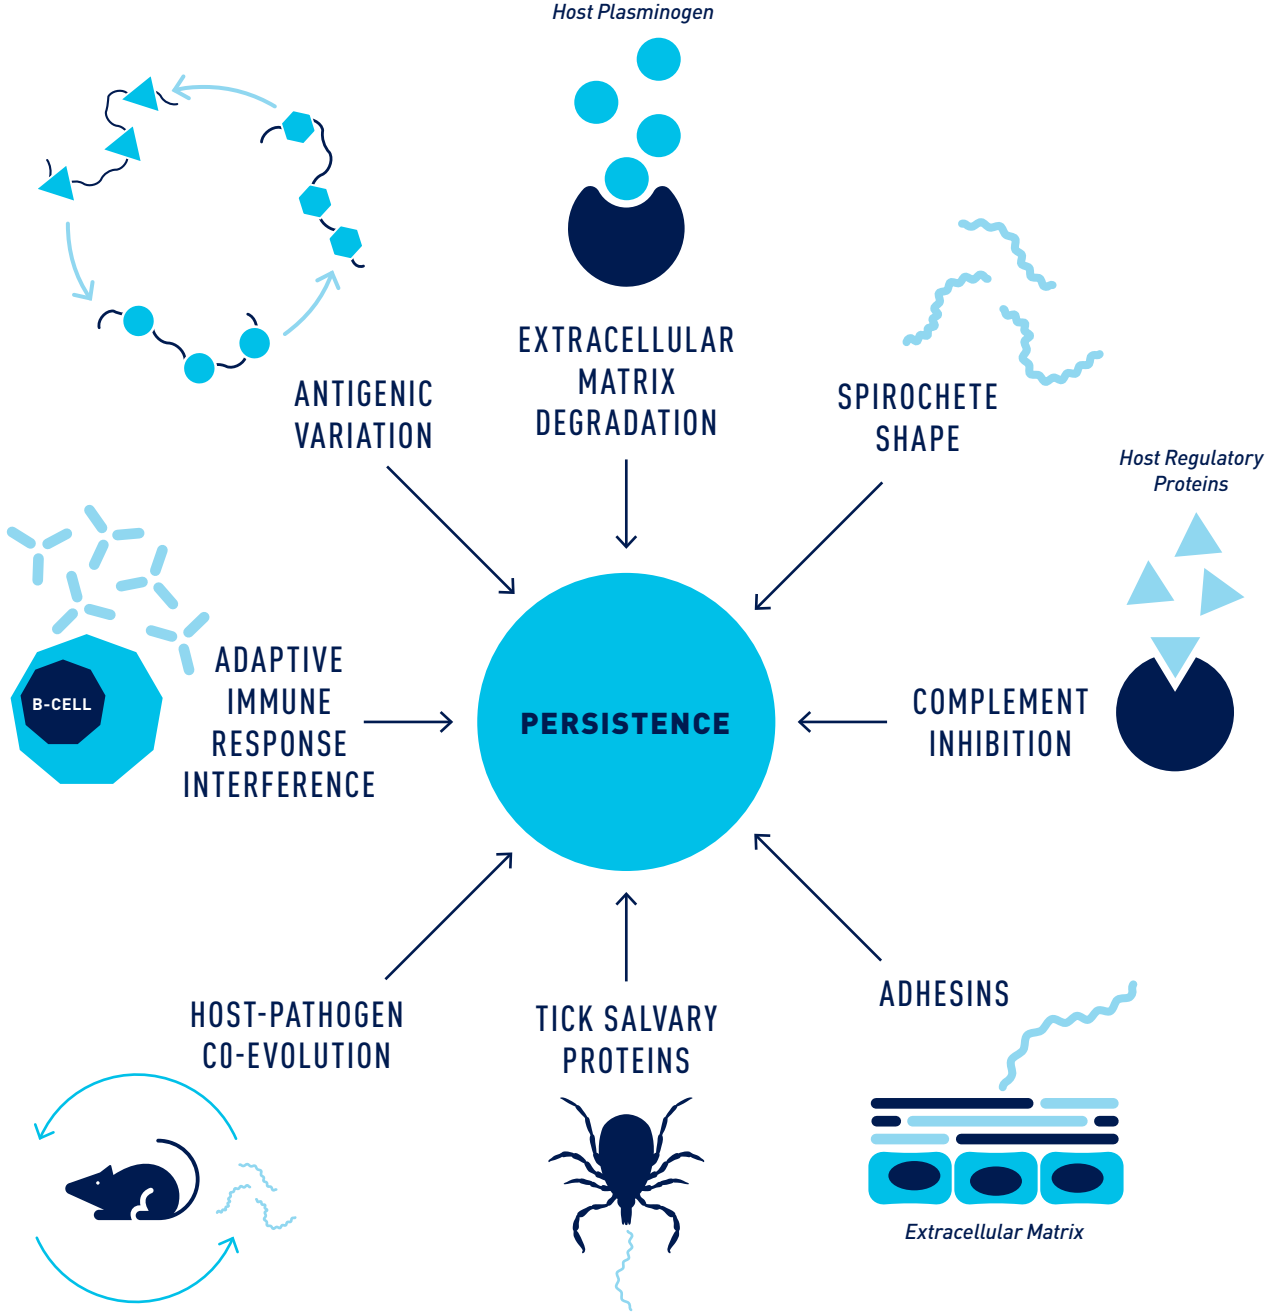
Host Plasminogen

ANTIGENIC VARIATION

EXTRACELLULAR MATRIX DEGRADATION

SPIROCHETE SHAPE

Host Regulatory Proteins

B-CELL

ADAPTIVE IMMUNE RESPONSE INTERFERENCE

PERSISTENCE

COMPLEMENT INHIBITION

ADHESINS

HOST-PATHOGEN CO-EVOLUTION

TICK SALVARY PROTEINS

Extracellular Matrix